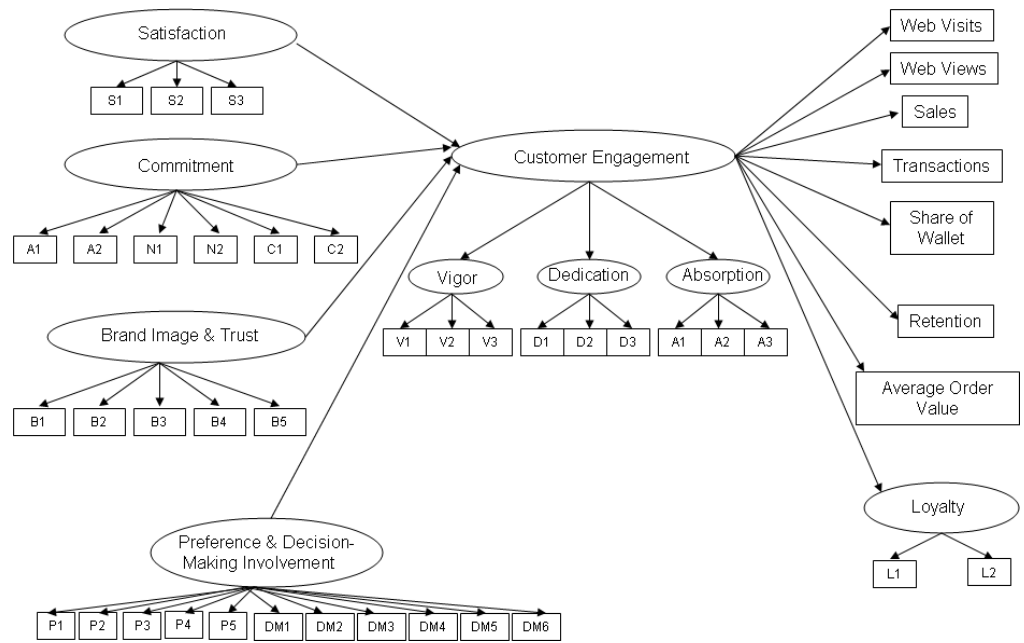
Satisfaction

S1 S2 S3

Commitment

A1 A2 N1 N2 C1 C2

Brand Image & Trust

B1 B2 B3 B4 B5

Preference & Decision-Making Involvement

P1 P2 P3 P4 P5 DM1 DM2 DM3 DM4 DM5 DM6

Customer Engagement

Vigor

V1 V2 V3

Dedication

D1 D2 D3

Absorption

A1 A2 A3

Web Visits

Web Views

Sales

Transactions

Share of Wallet

Retention

Average Order Value

Loyalty

L1 L2